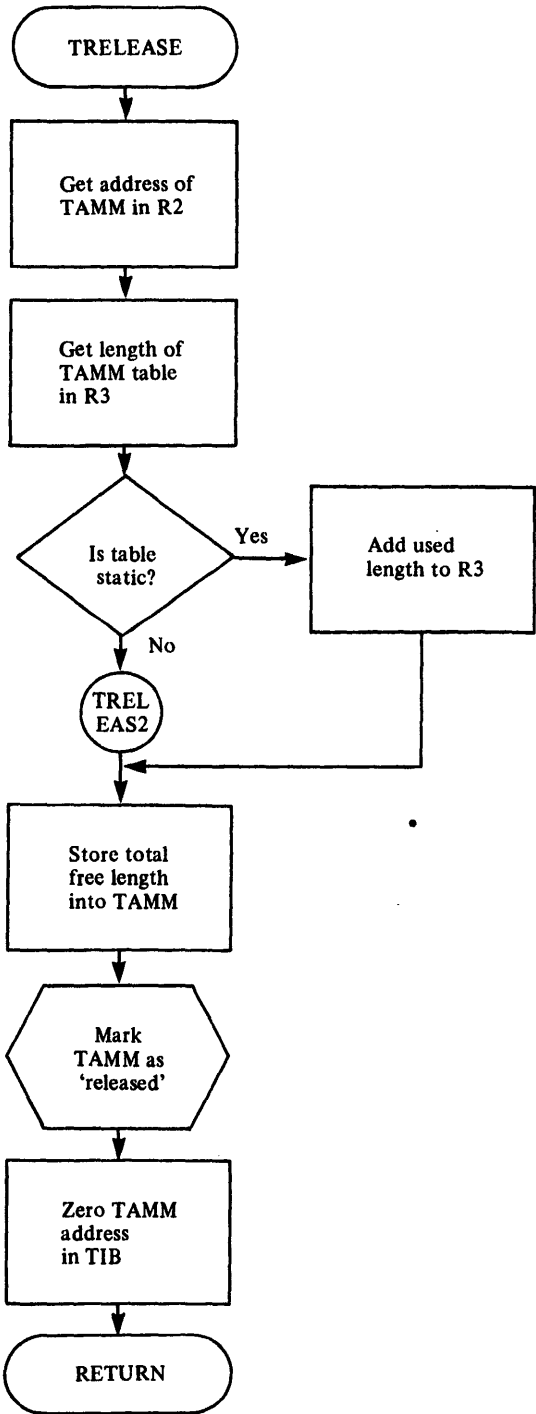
TRELEASE

Get address of TAMM in R2

Get length of TAMM table in R3

Is table static?

Yes

Add used length to R3

No

TREL EAS2

Store total free length into TAMM

Mark TAMM as 'released'

Zero TAMM address in TIB

RETURN